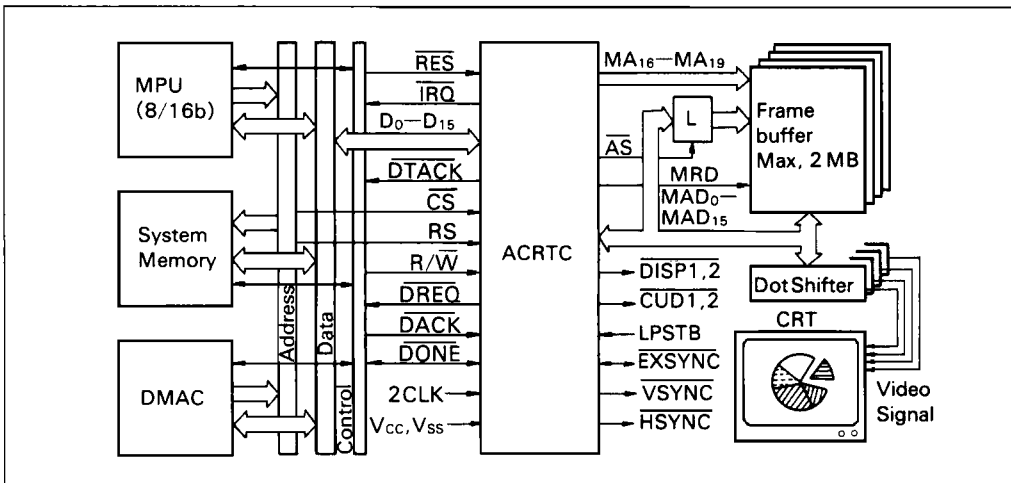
MPU (8/16b)

System Memory

DMAC

Address

Data

Control

$\overline{RES}$

$\overline{IRQ}$

$D_0$—$D_{15}$

$\overline{DTACK}$

$\overline{CS}$

RS

$R/\overline{W}$

$\overline{DREQ}$

$\overline{DACK}$

$\overline{DONE}$

2CLK

$V_{CC}, V_{SS}$

ACRTC

$MA_{16}$—$MA_{19}$

$\overline{AS}$

L

MRD

$MAD_0$—$MAD_{15}$

Frame buffer Max, 2 MB

$\overline{DISP1,2}$

$\overline{CUD1,2}$

LPSTB

$\overline{EXSYNC}$

$\overline{VSYNC}$

$\overline{HSYNC}$

Dot Shifter

CRT

Video Signal